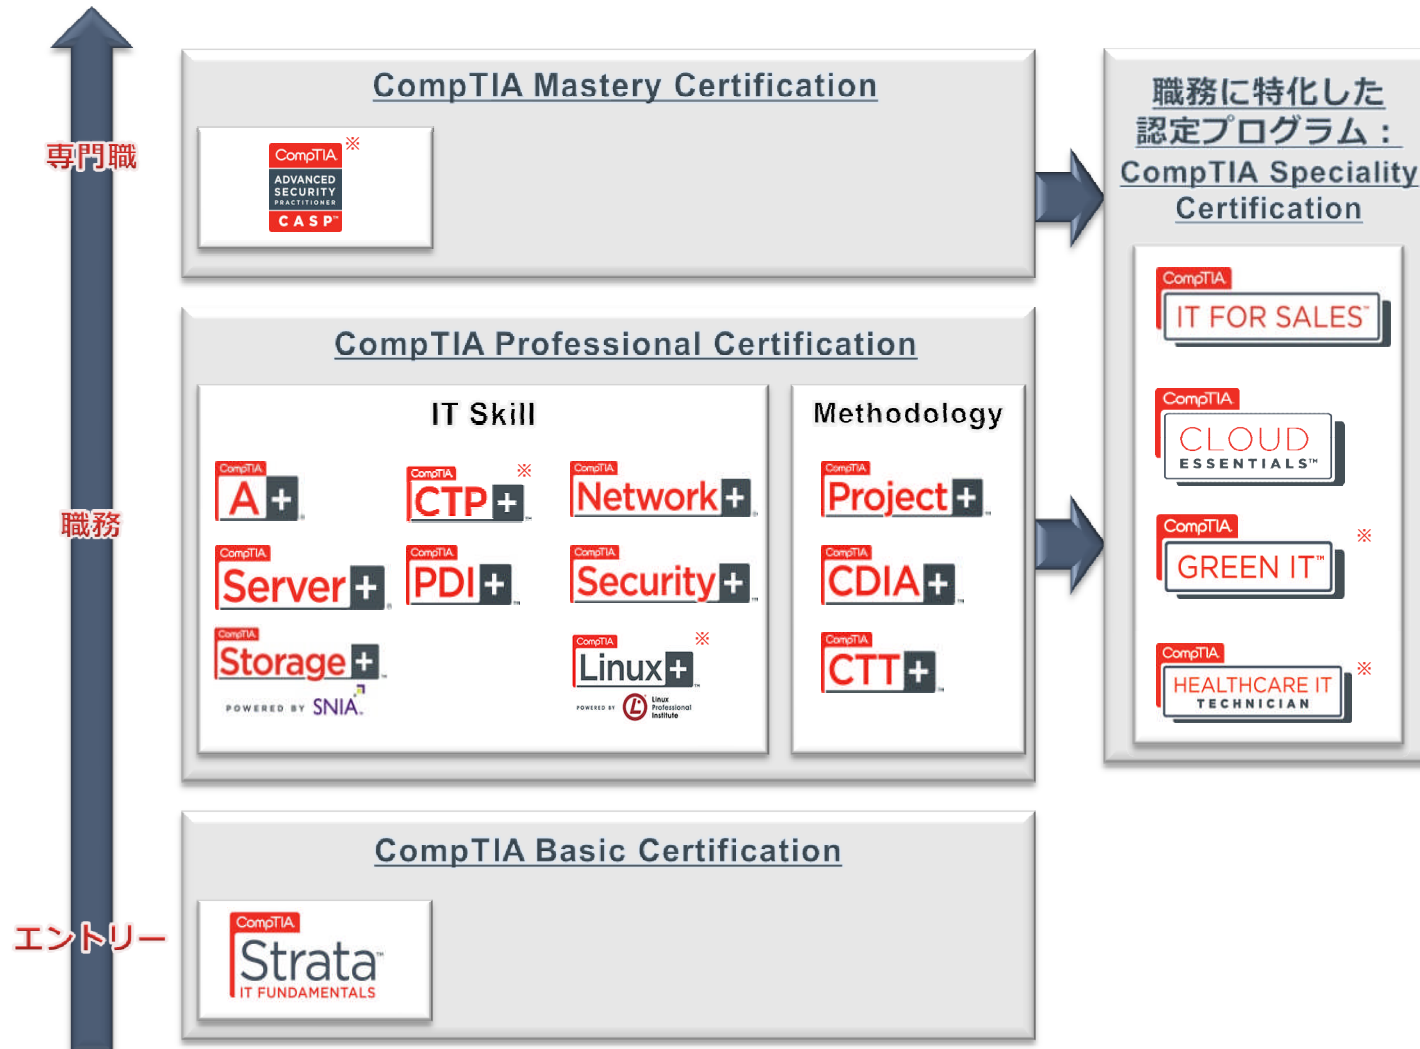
専門職

職務

エントリー

CompTIA Mastery Certification

CompTIA ADVANCED SECURITY PRACTITIONER CASP ※

CompTIA Professional Certification

IT Skill

CompTIA A+

CompTIA CTP+ ※

CompTIA Network+

CompTIA Server+

CompTIA PDI+

CompTIA Security+

CompTIA Storage+ POWERED BY SNIA

CompTIA Linux+ ※ POWERED BY Linux Professional Institute

Methodology

CompTIA Project+

CompTIA CDIA+

CompTIA CTT+

CompTIA Basic Certification

CompTIA Strata IT FUNDAMENTALS

職務に特化した認定プログラム：CompTIA Speciality Certification

CompTIA IT FOR SALES

CompTIA CLOUD ESSENTIALS

CompTIA GREEN IT ※

CompTIA HEALTHCARE IT TECHNICIAN ※